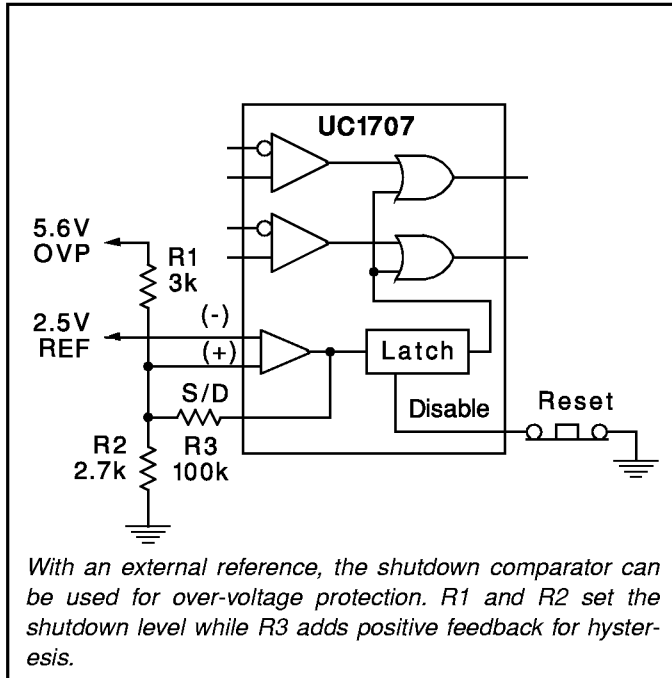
UC1707

5.6V
OVP

R1
3k

2.5V
REF

(-)

(+)

Latch

S/D

R3
100k

Disable

Reset

R2
2.7k

With an external reference, the shutdown comparator can be used for over-voltage protection. R1 and R2 set the shutdown level while R3 adds positive feedback for hysteresis.